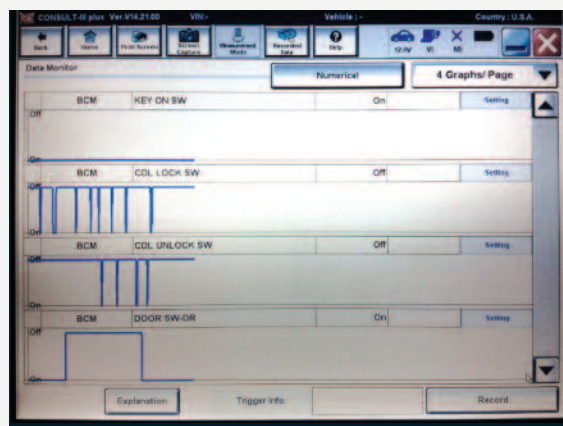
CONSULT-III plus Ver.V14.21.00 VIN:- Vehicle : - Country : U.S.A.

Back Home Print Screen Screen Capture Measurement Mode Recorded Data Help 12.4V VI MI

Data Monitor

Numerical

4 Graphs/ Page

BCM KEY ON SW On Setting

Off

On

BCM CDL LOCK SW Off Setting

Off

On

BCM CDL UNLOCK SW Off Setting

Off

On

BCM DOOR SW-DR On Setting

Off

On

Explanation Trigger Info. Record